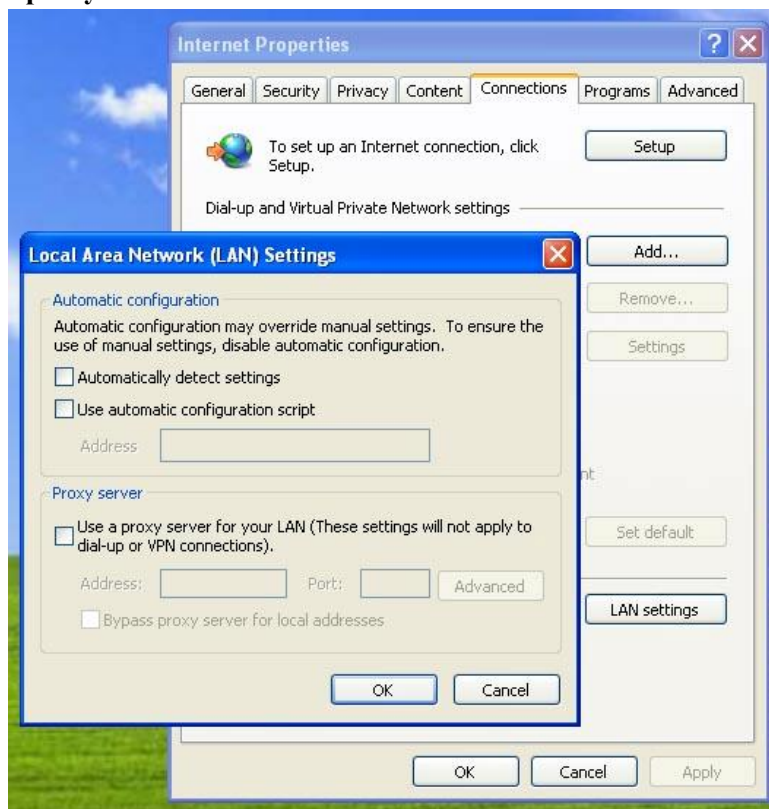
Internet Properties

General | Security | Privacy | Content | Connections | Programs | Advanced

To set up an Internet connection, click Setup.

Setup

Dial-up and Virtual Private Network settings

Add...

Remove...

Settings

nt

Set default

LAN settings

Local Area Network (LAN) Settings

Automatic configuration

Automatic configuration may override manual settings. To ensure the use of manual settings, disable automatic configuration.

Automatically detect settings

Use automatic configuration script

Address

Proxy server

Use a proxy server for your LAN (These settings will not apply to dial-up or VPN connections).

Address: Port: Advanced

Bypass proxy server for local addresses

OK Cancel

OK Cancel Apply